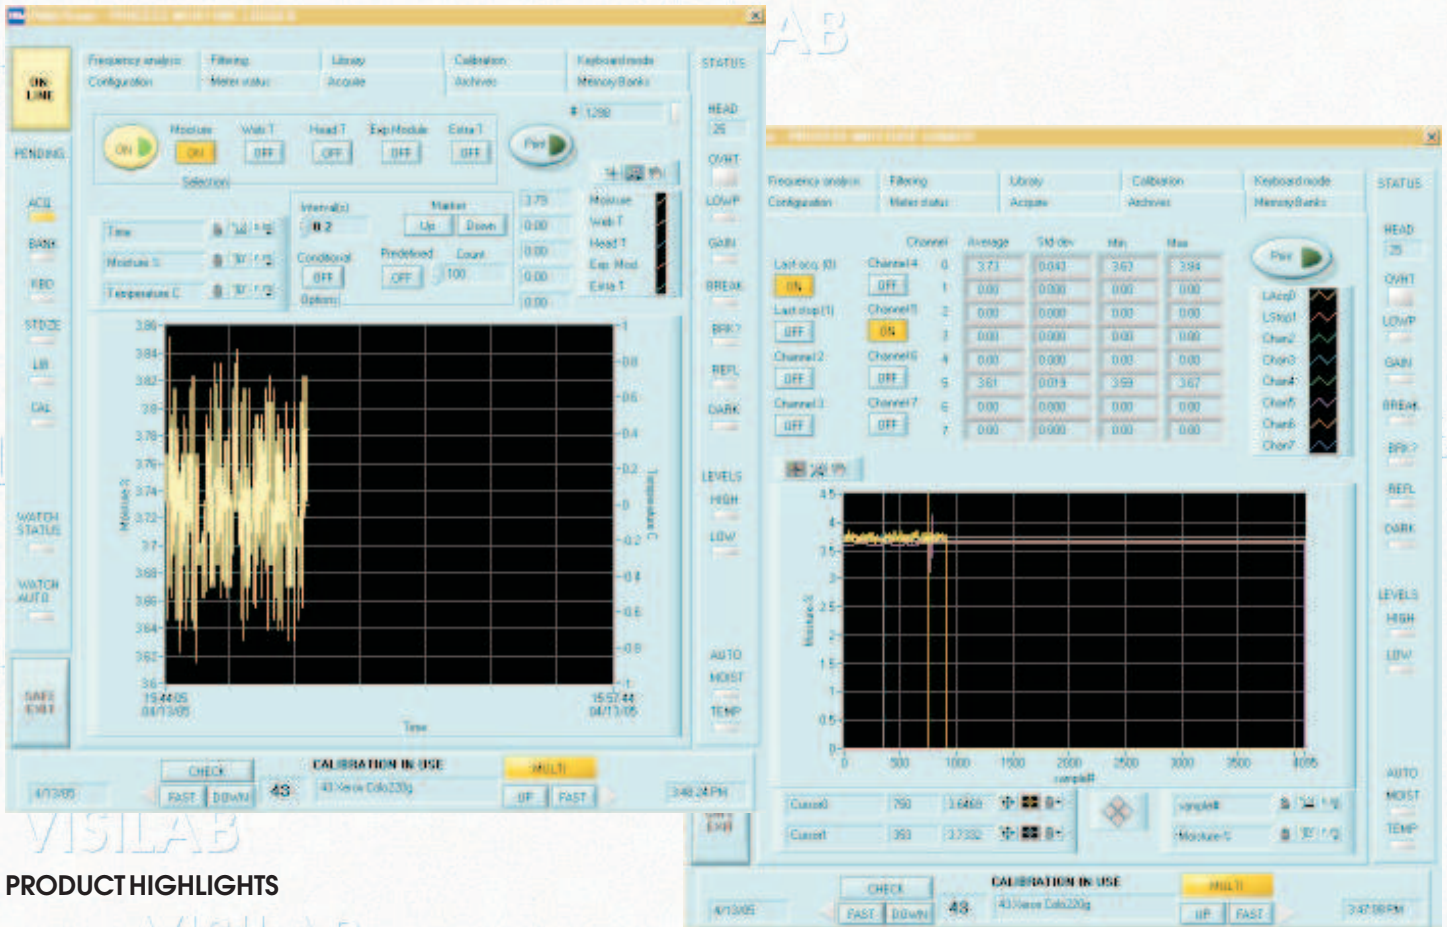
AB

ON LINE

Frequency analysis
Configuration
Filtering
Meter status
Library
Acquire
Calibration
Archives
Keyboard mode
Memory Banks

STATUS

# 1288

HEAD
25

OVHT

LOWP

GAIN

BREAK

BRK?

REFL

DARK

LEVELS
HIGH
LOW

AUTO
MOIST
TEMP

PENDING

ACQ

BANK

KBD

STORE

LIB

CAL

WATCH STATUS

WATCH AUTO

SAFE EXIT

ON
Moisture
ON
Web T
OFF
Head T
OFF
Exp Module
OFF
Extra T
OFF
Selection

Print

Time
Moisture %
Temperature C

Interval(s)
0.2
Marker
Up
Down
Conditional
OFF
Predefined
OFF
Count
100
Options

3.75
0.00
0.00
0.00
0.00

Moisture
Web T
Head T
Exp Mod
Extra T

3.86
3.84
3.82
3.8
3.78
3.76
3.74
3.72
3.7
3.68
3.66
3.64
3.62
3.6
Moisture %

1
0.8
0.6
0.4
0.2
0
-0.2
-0.4
-0.6
-0.8
-1
Temperature C

15:44:05
04/13/05
15:57:44
04/13/05
Time

4/13/05
CHECK
FAST
DOWN
43
CALIBRATION IN USE
43 Xerox Colo220g
MULTI
UP
FAST
3:48:24 PM

VISILAB

PRODUCT HIGHLIGHTS

Frequency analysis
Configuration
Filtering
Meter status
Library
Acquire
Calibration
Archives
Keyboard mode
Memory Banks

STATUS

HEAD
25

OVHT

LOWP

GAIN

BREAK

BRK?

REFL

DARK

LEVELS
HIGH
LOW

AUTO
MOIST
TEMP

| | | Channel | Average | Std dev | Min | Max |
|---|---|---|---|---|---|---|
| Last acq (0) ON | Channel 4 OFF | 0 | 3.73 | 0.043 | 3.62 | 3.84 |
| | | 1 | 0.00 | 0.000 | 0.00 | 0.00 |
| Last disp (1) OFF | Channel 5 ON | 2 | 0.00 | 0.000 | 0.00 | 0.00 |
| | | 3 | 0.00 | 0.000 | 0.00 | 0.00 |
| Channel 2 OFF | Channel 6 OFF | 4 | 0.00 | 0.000 | 0.00 | 0.00 |
| | | 5 | 3.61 | 0.019 | 3.59 | 3.67 |
| Channel 3 OFF | Channel 7 OFF | 6 | 0.00 | 0.000 | 0.00 | 0.00 |
| | | 7 | 0.00 | 0.000 | 0.00 | 0.00 |

Print

LAcq0
LStop1
Chan2
Chan3
Chan4
Chan5
Chan6
Chan7

4.5
4
3.5
3
2.5
2
1.5
1
0.5
0
Moisture %
0
500
1000
1500
2000
2500
3000
3500
4095
sample#

Cursor0
750
1.6469
Cursor1
393
3.7332

sample#
Moisture %

SAFE EXIT

4/13/05
CHECK
FAST
DOWN
43
CALIBRATION IN USE
43 Xerox Colo220g
MULTI
UP
FAST
3:47:08 PM